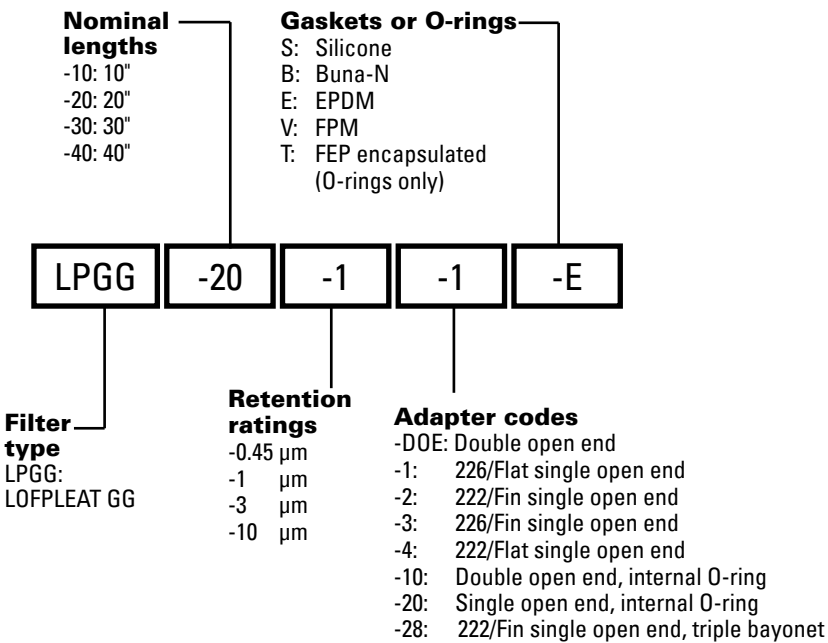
Nominal lengths
-10: 10"
-20: 20"
-30: 30"
-40: 40"

Gaskets or O-rings
S: Silicone
B: Buna-N
E: EPDM
V: FPM
T: FEP encapsulated (O-rings only)

| LPGG | -20 | -1 | -1 | -E |
|---|---|---|---|---|

Filter type
LPGG: LOFPLEAT GG

Retention ratings
-0.45 µm
-1 µm
-3 µm
-10 µm

Adapter codes
-DOE: Double open end
-1: 226/Flat single open end
-2: 222/Fin single open end
-3: 226/Fin single open end
-4: 222/Flat single open end
-10: Double open end, internal O-ring
-20: Single open end, internal O-ring
-28: 222/Fin single open end, triple bayonet